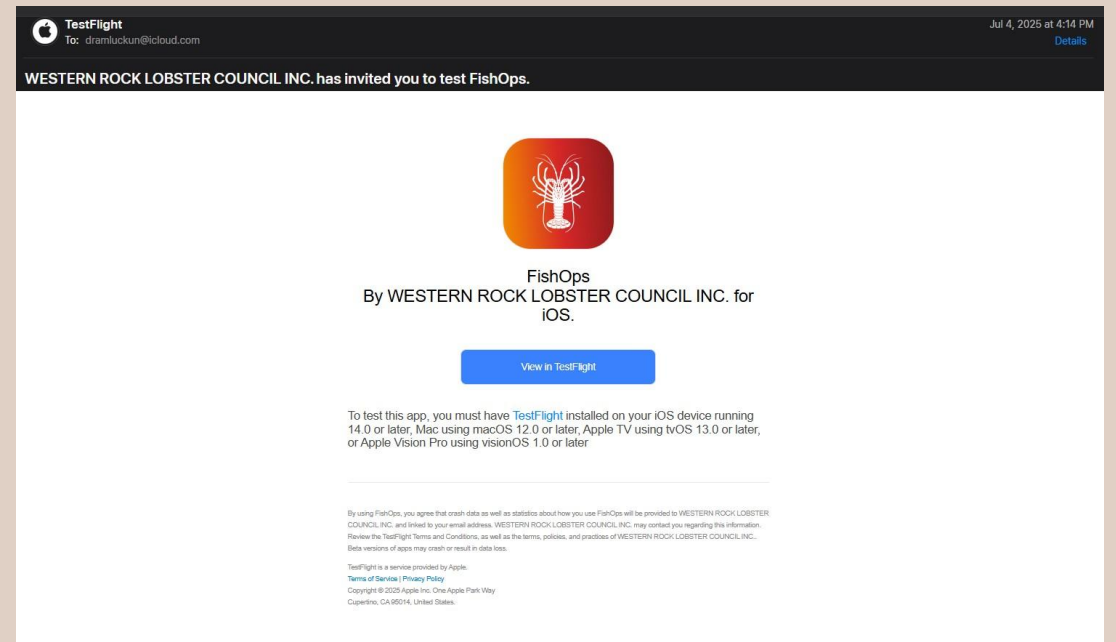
TestFlight
To: dramluckun@icloud.com

Jul 4, 2025 at 4:14 PM
Details

WESTERN ROCK LOBSTER COUNCIL INC. has invited you to test FishOps.

FishOps
By WESTERN ROCK LOBSTER COUNCIL INC. for iOS.

View in TestFlight

To test this app, you must have TestFlight installed on your iOS device running 14.0 or later, Mac using macOS 12.0 or later, Apple TV using tvOS 13.0 or later, or Apple Vision Pro using visionOS 1.0 or later

By using FishOps, you agree that crash data as well as statistics about how you use FishOps will be provided to WESTERN ROCK LOBSTER COUNCIL INC. and linked to your email address. WESTERN ROCK LOBSTER COUNCIL INC. may contact you regarding this information. Review the TestFlight Terms and Conditions, as well as the terms, policies, and practices of WESTERN ROCK LOBSTER COUNCIL INC.. Beta versions of apps may crash or result in data loss.

TestFlight is a service provided by Apple.
Terms of Service | Privacy Policy
Copyright © 2025 Apple Inc. One Apple Park Way
Cupertino, CA 95014, United States.